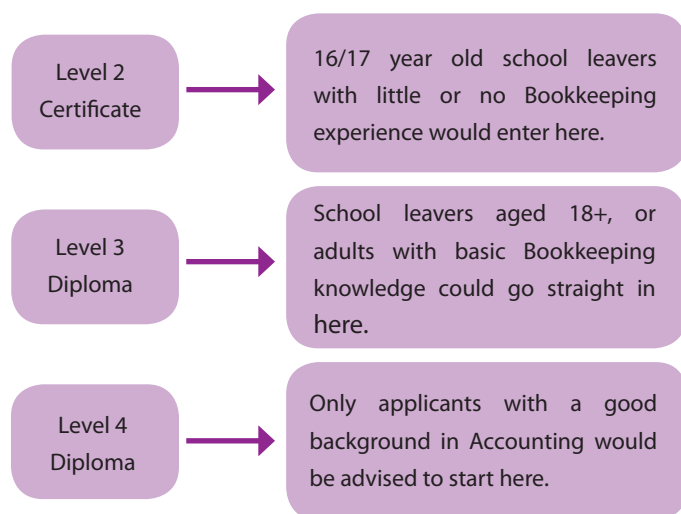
Level 2
Certificate

16/17 year old school leavers with little or no Bookkeeping experience would enter here.

Level 3
Diploma

School leavers aged 18+, or adults with basic Bookkeeping knowledge could go straight in here.

Level 4
Diploma

Only applicants with a good background in Accounting would be advised to start here.